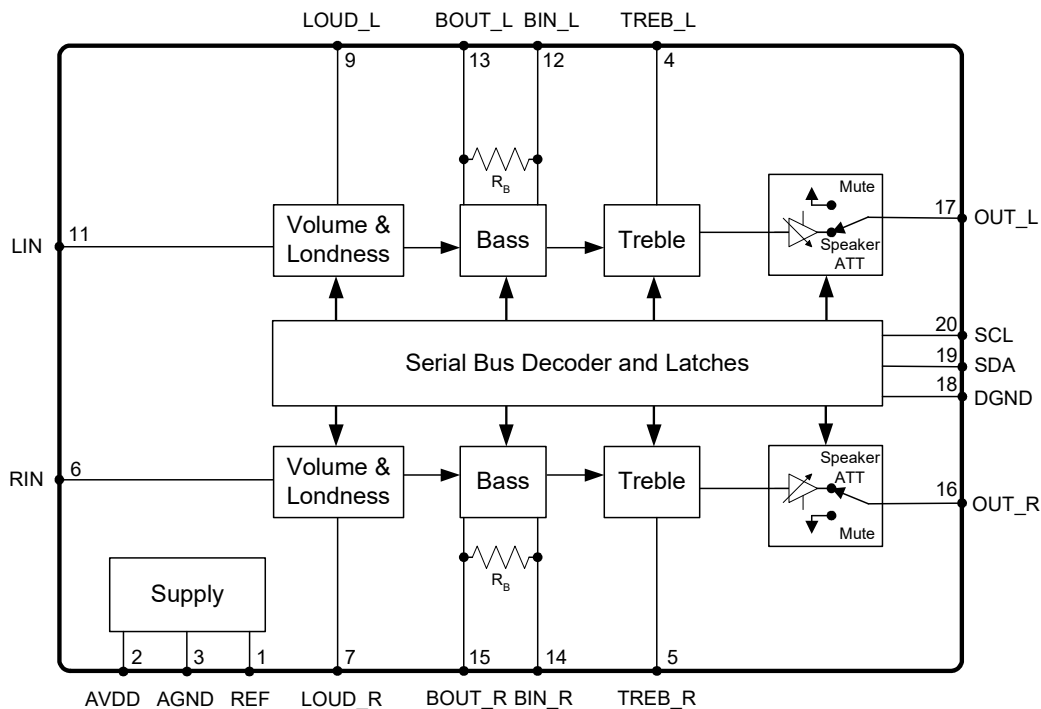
LOUD_L BOUT_L BIN_L TREB_L

9 13 12 4

$R_B$

Mute

11 LIN

Volume & Londness

Bass

Treble

Speaker ATT

17 OUT_L

20 SCL

Serial Bus Decoder and Latches

19 SDA

18 DGND

RIN 6

Volume & Londness

Bass

Treble

Speaker ATT

16 OUT_R

Mute

$R_B$

Supply

2 3 1 7 15 14 5

AVDD AGND REF LOUD_R BOUT_R BIN_R TREB_R